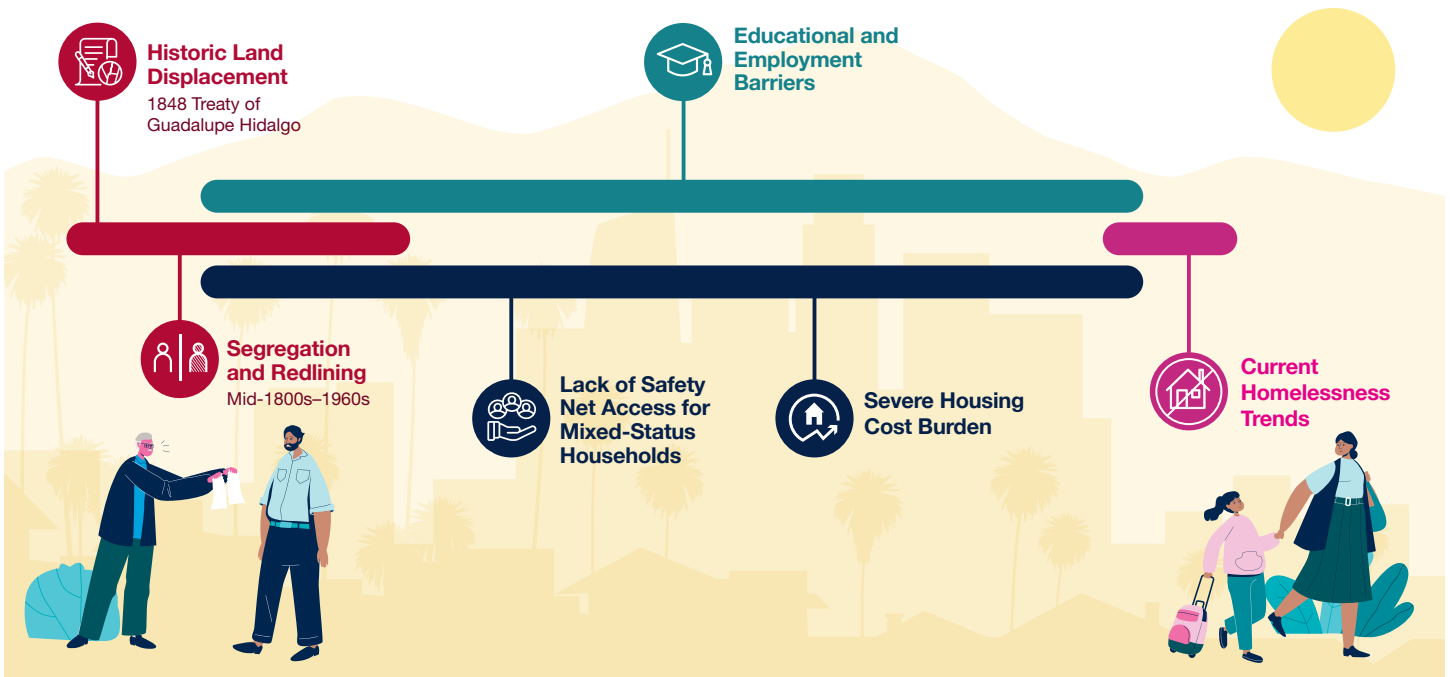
Historic Land Displacement
1848 Treaty of Guadalupe Hidalgo

Educational and Employment Barriers

Segregation and Redlining
Mid-1800s–1960s

Lack of Safety Net Access for Mixed-Status Households

Severe Housing Cost Burden

Current Homelessness Trends